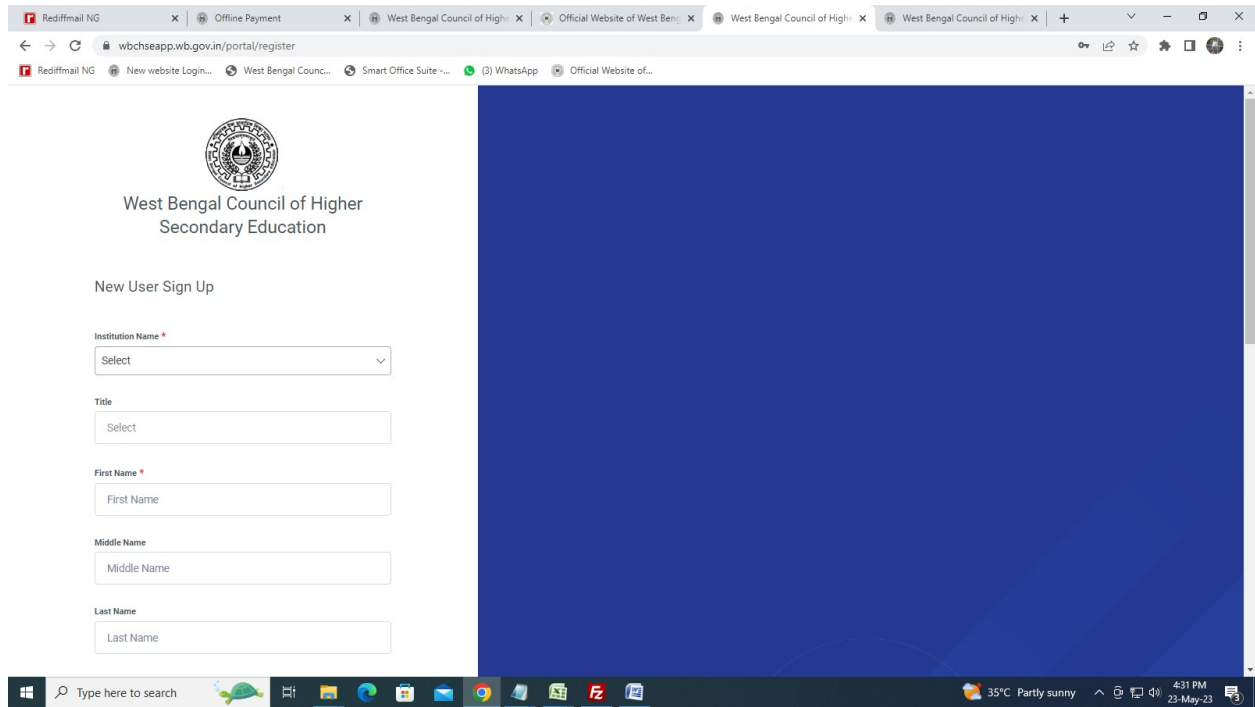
Rediffmail NG × | Offline Payment × | West Bengal Council of Highe × | Official Website of West Beng × | West Bengal Council of Highe × | West Bengal Council of Highe × | +

wbchseapp.wb.gov.in/portal/register

Rediffmail NG | New website Login... | West Bengal Counc... | Smart Office Suite -... | (3) WhatsApp | Official Website of...

West Bengal Council of Higher Secondary Education

New User Sign Up

Institution Name *
Select

Title
Select

First Name *
First Name

Middle Name
Middle Name

Last Name
Last Name

Type here to search

35°C Partly sunny 4:31 PM 23-May-23